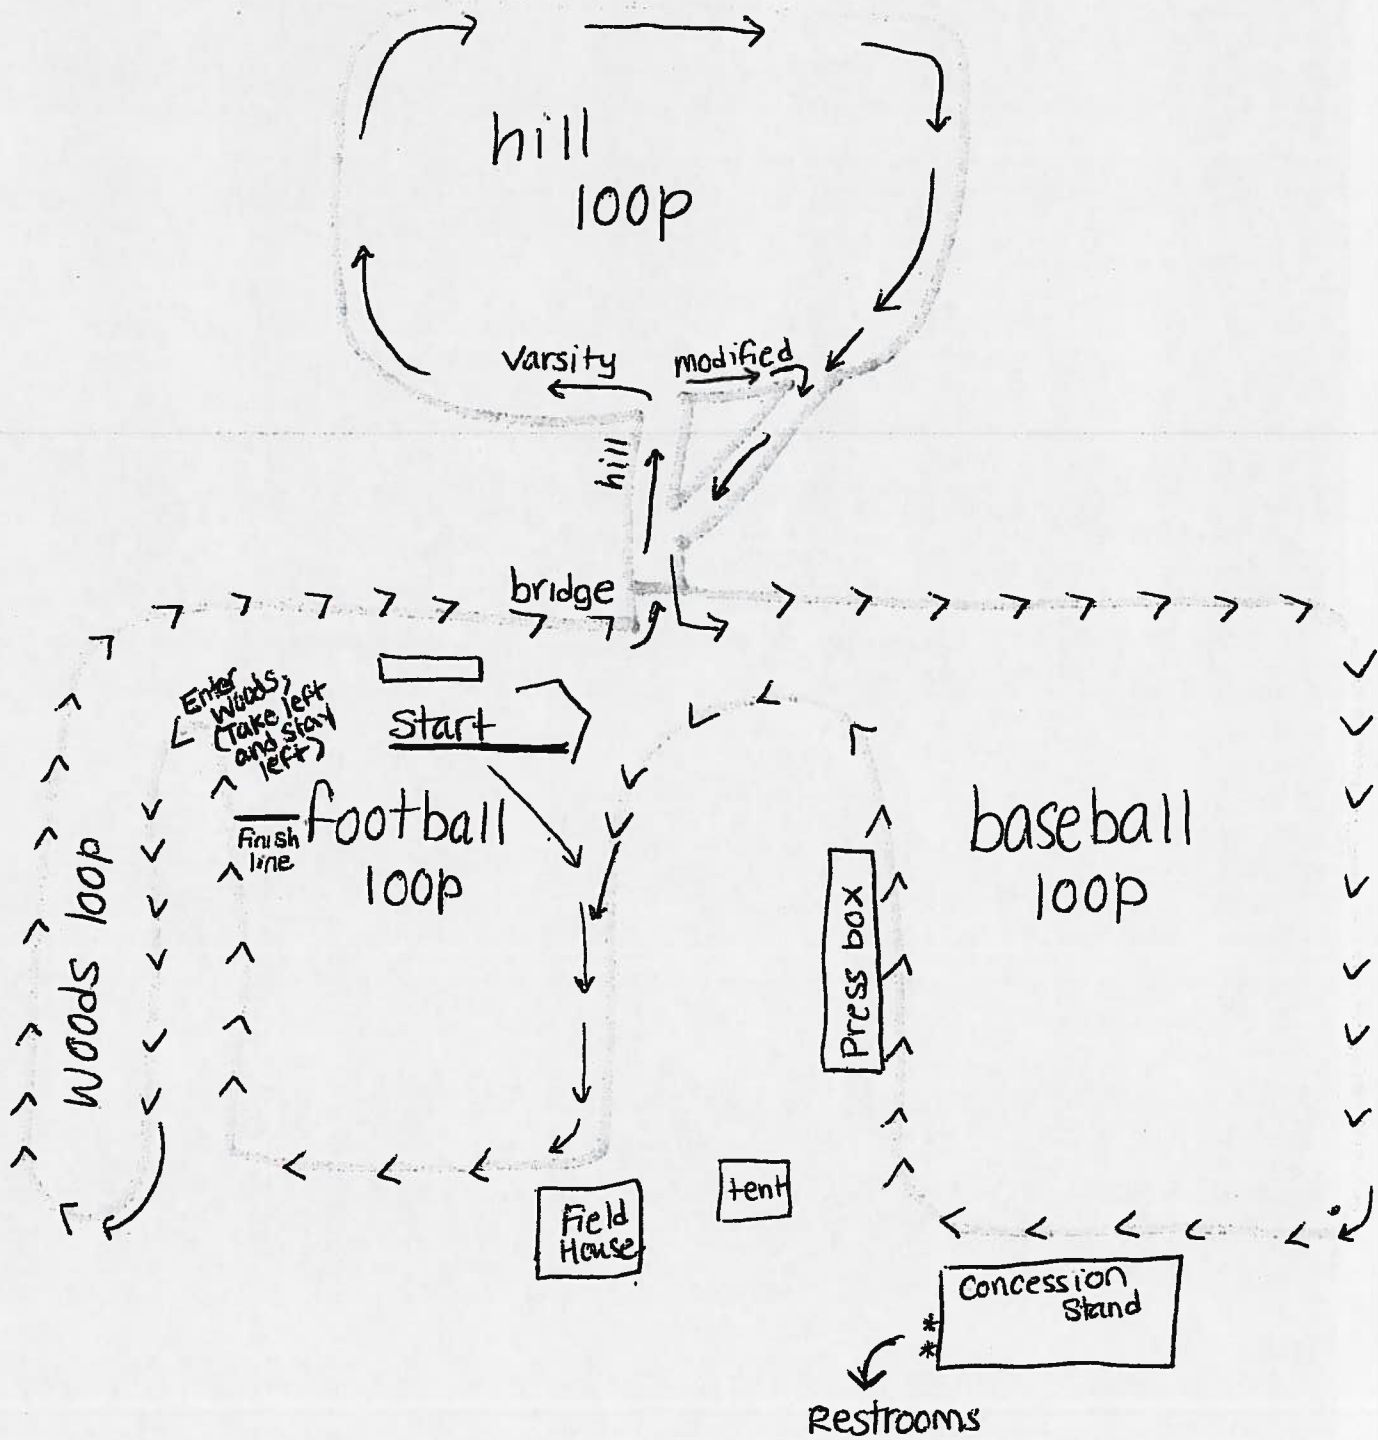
hill
loop

varsity
modified

hill

bridge

Enter Woods, (Take left and stay left)

Start

Finish line

football
loop

Woods loop

baseball
loop

Press box

Field House

tent

Concession Stand

*
*

Restrooms